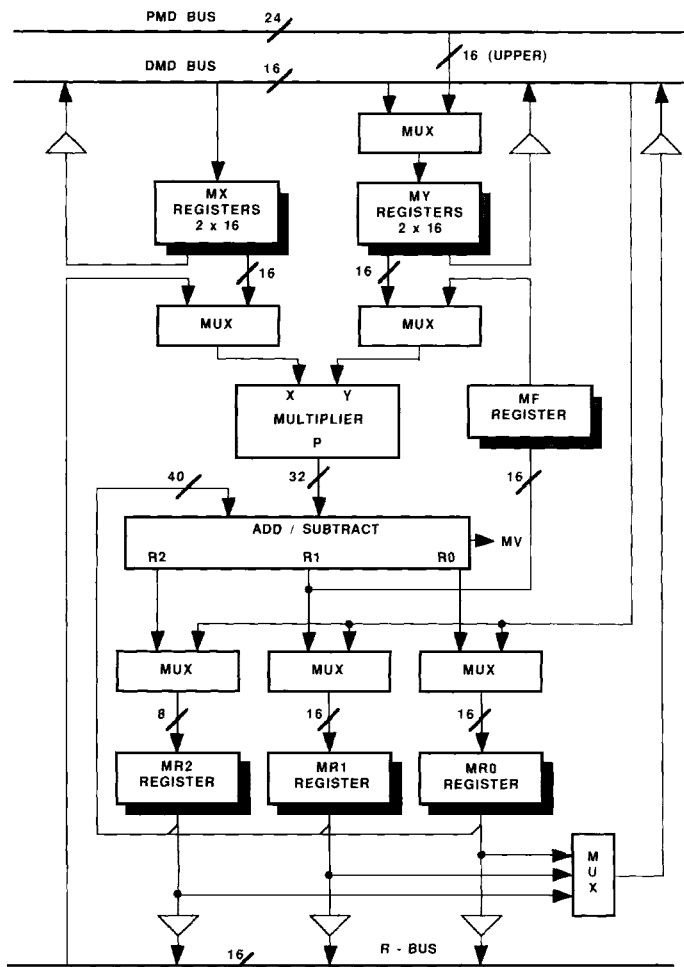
PMD BUS 24

DMD BUS 16

16 (UPPER)

MUX

MX REGISTERS 2 x 16

MY REGISTERS 2 x 16

16

16

MUX

MUX

X Y
MULTIPLIER
P

MF REGISTER

40

32

16

ADD / SUBTRACT

R2 R1 R0

MV

MUX

MUX

MUX

8

16

16

MR2 REGISTER

MR1 REGISTER

MR0 REGISTER

M U X

16

R - BUS